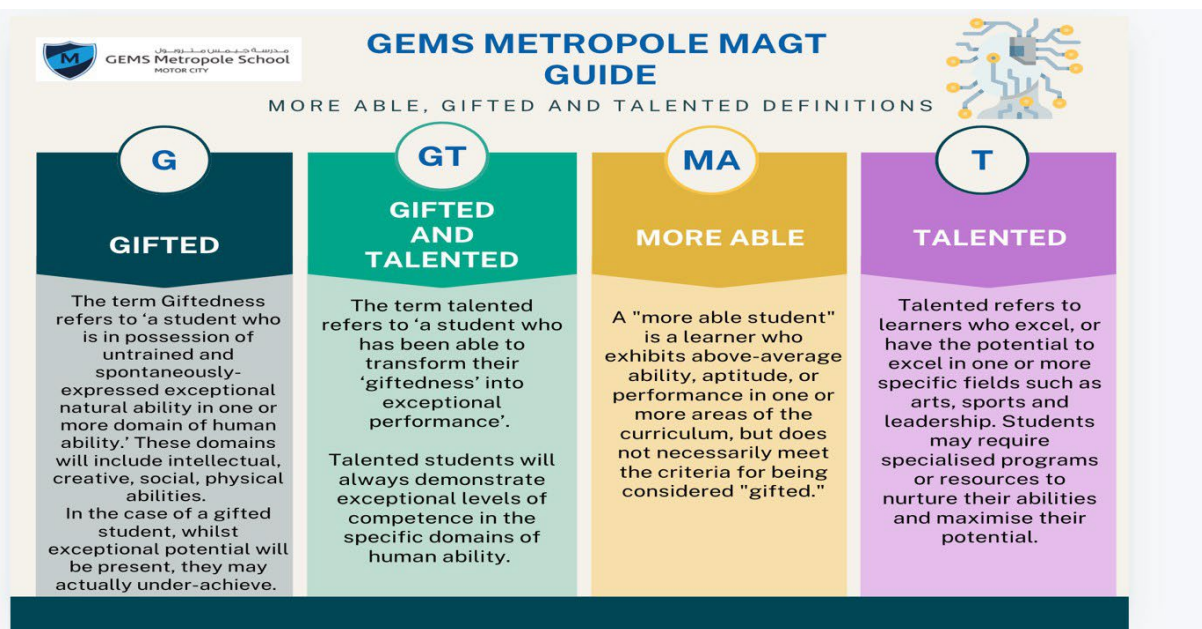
مدرسة جيمس متروبول
GEMS Metropole School
MOTOR CITY

GEMS METROPOLE MAGT GUIDE

MORE ABLE, GIFTED AND TALENTED DEFINITIONS

G

GIFTED

The term Giftedness refers to 'a student who is in possession of untrained and spontaneously-expressed exceptional natural ability in one or more domain of human ability.' These domains will include intellectual, creative, social, physical abilities.
In the case of a gifted student, whilst exceptional potential will be present, they may actually under-achieve.

GT

GIFTED AND TALENTED

The term talented refers to 'a student who has been able to transform their 'giftedness' into exceptional performance'.

Talented students will always demonstrate exceptional levels of competence in the specific domains of human ability.

MA

MORE ABLE

A "more able student" is a learner who exhibits above-average ability, aptitude, or performance in one or more areas of the curriculum, but does not necessarily meet the criteria for being considered "gifted."

T

TALENTED

Talented refers to learners who excel, or have the potential to excel in one or more specific fields such as arts, sports and leadership. Students may require specialised programs or resources to nurture their abilities and maximise their potential.